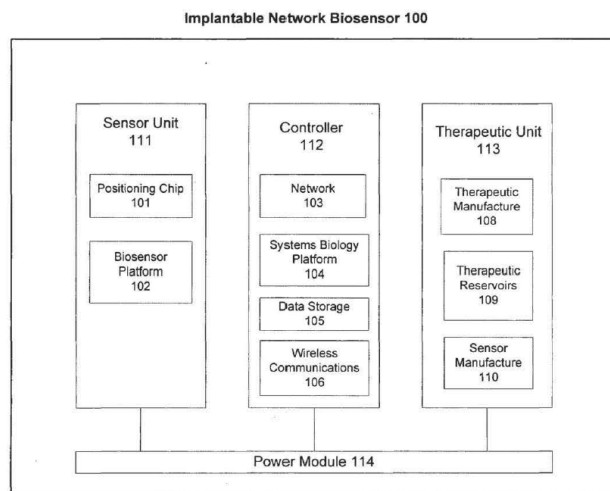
Implantable Network Biosensor 100

Sensor Unit
111

Positioning Chip
101

Biosensor
Platform
102

Controller
112

Network
103

Systems Biology
Platform
104

Data Storage
105

Wireless
Communications
106

Therapeutic Unit
113

Therapeutic
Manufacture
108

Therapeutic
Reservoirs
109

Sensor
Manufacture
110

Power Module 114